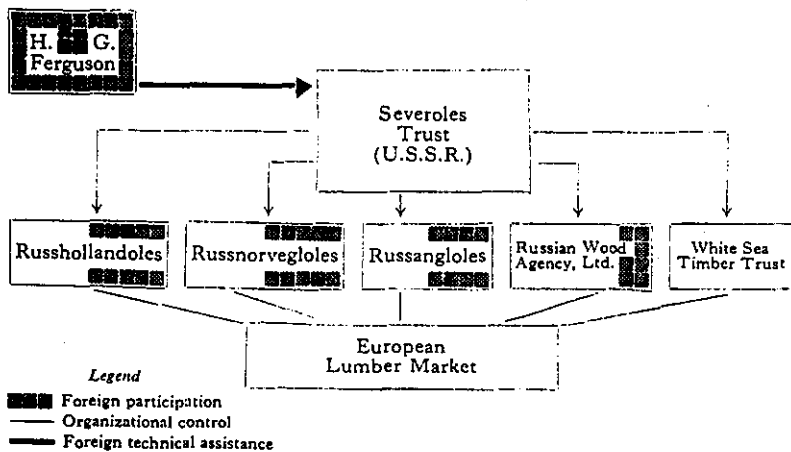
H. G. Ferguson

Severoles Trust (U.S.S.R.)

Russhollandoles

Russnorvegloles

Russangloles

Russian Wood Agency, Ltd.

White Sea Timber Trust

European Lumber Market

Legend
Foreign participation
Organizational control
Foreign technical assistance